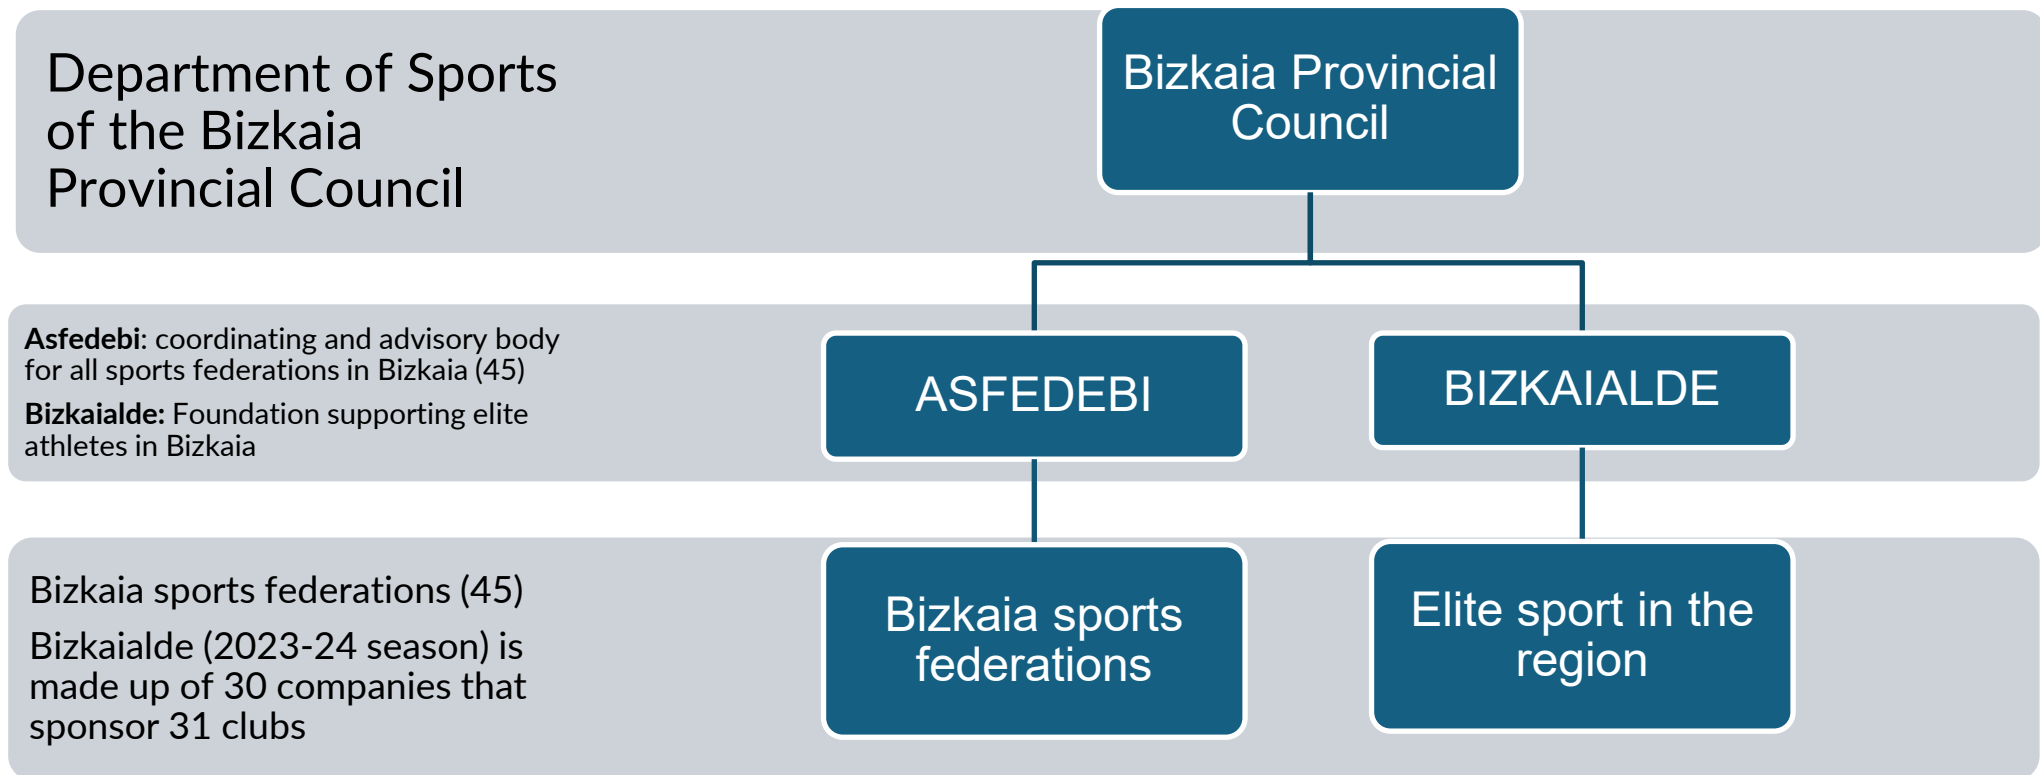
Department of Sports of the Bizkaia Provincial Council

Bizkaia Provincial Council

Asfedebi: coordinating and advisory body for all sports federations in Bizkaia (45)

Bizkaialde: Foundation supporting elite athletes in Bizkaia

ASFEDEBI

BIZKAIALDE

Bizkaia sports federations (45)

Bizkaialde (2023-24 season) is made up of 30 companies that sponsor 31 clubs

Bizkaia sports federations

Elite sport in the region